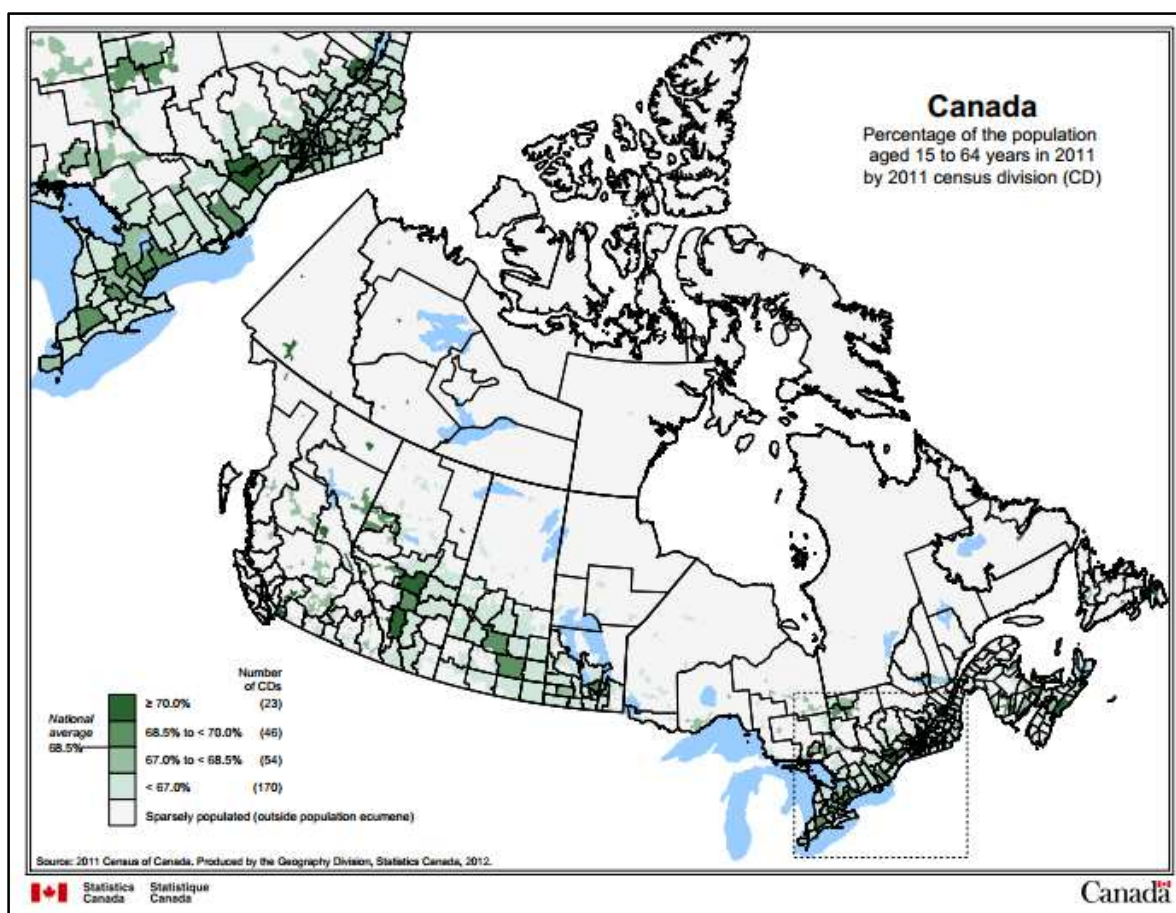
Canada
Percentage of the population aged 15 to 64 years in 2011 by 2011 census division (CD)

Number of CDs

National average 68.5%

≥ 70.0% (23)
68.5% to < 70.0% (46)
67.0% to < 68.5% (54)
< 67.0% (170)
Sparsely populated (outside population ecumene)

Source: 2011 Census of Canada. Produced by the Geography Division, Statistics Canada, 2012.

Statistics Canada Statistique Canada

Canada